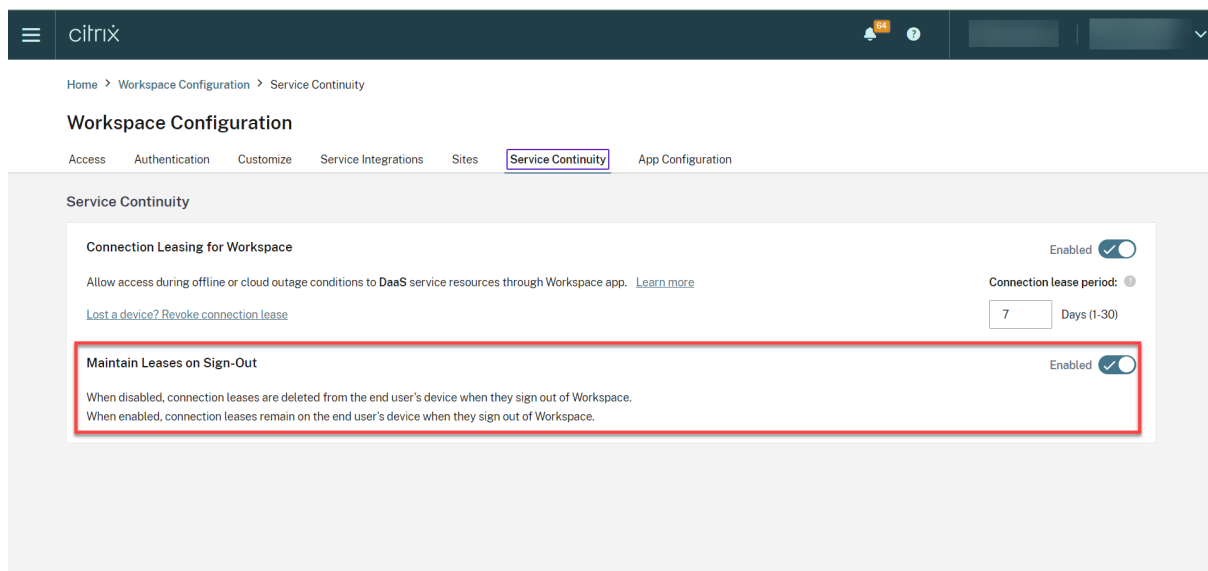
citrix

64

Home > Workspace Configuration > Service Continuity

Workspace Configuration

Access Authentication Customize Service Integrations Sites Service Continuity App Configuration

Service Continuity

Connection Leasing for Workspace

Enabled

Allow access during offline or cloud outage conditions to DaaS service resources through Workspace app. Learn more

Connection lease period:

Lost a device? Revoke connection lease

7

Days (1-30)

Maintain Leases on Sign-Out

Enabled

When disabled, connection leases are deleted from the end user's device when they sign out of Workspace.
When enabled, connection leases remain on the end user's device when they sign out of Workspace.